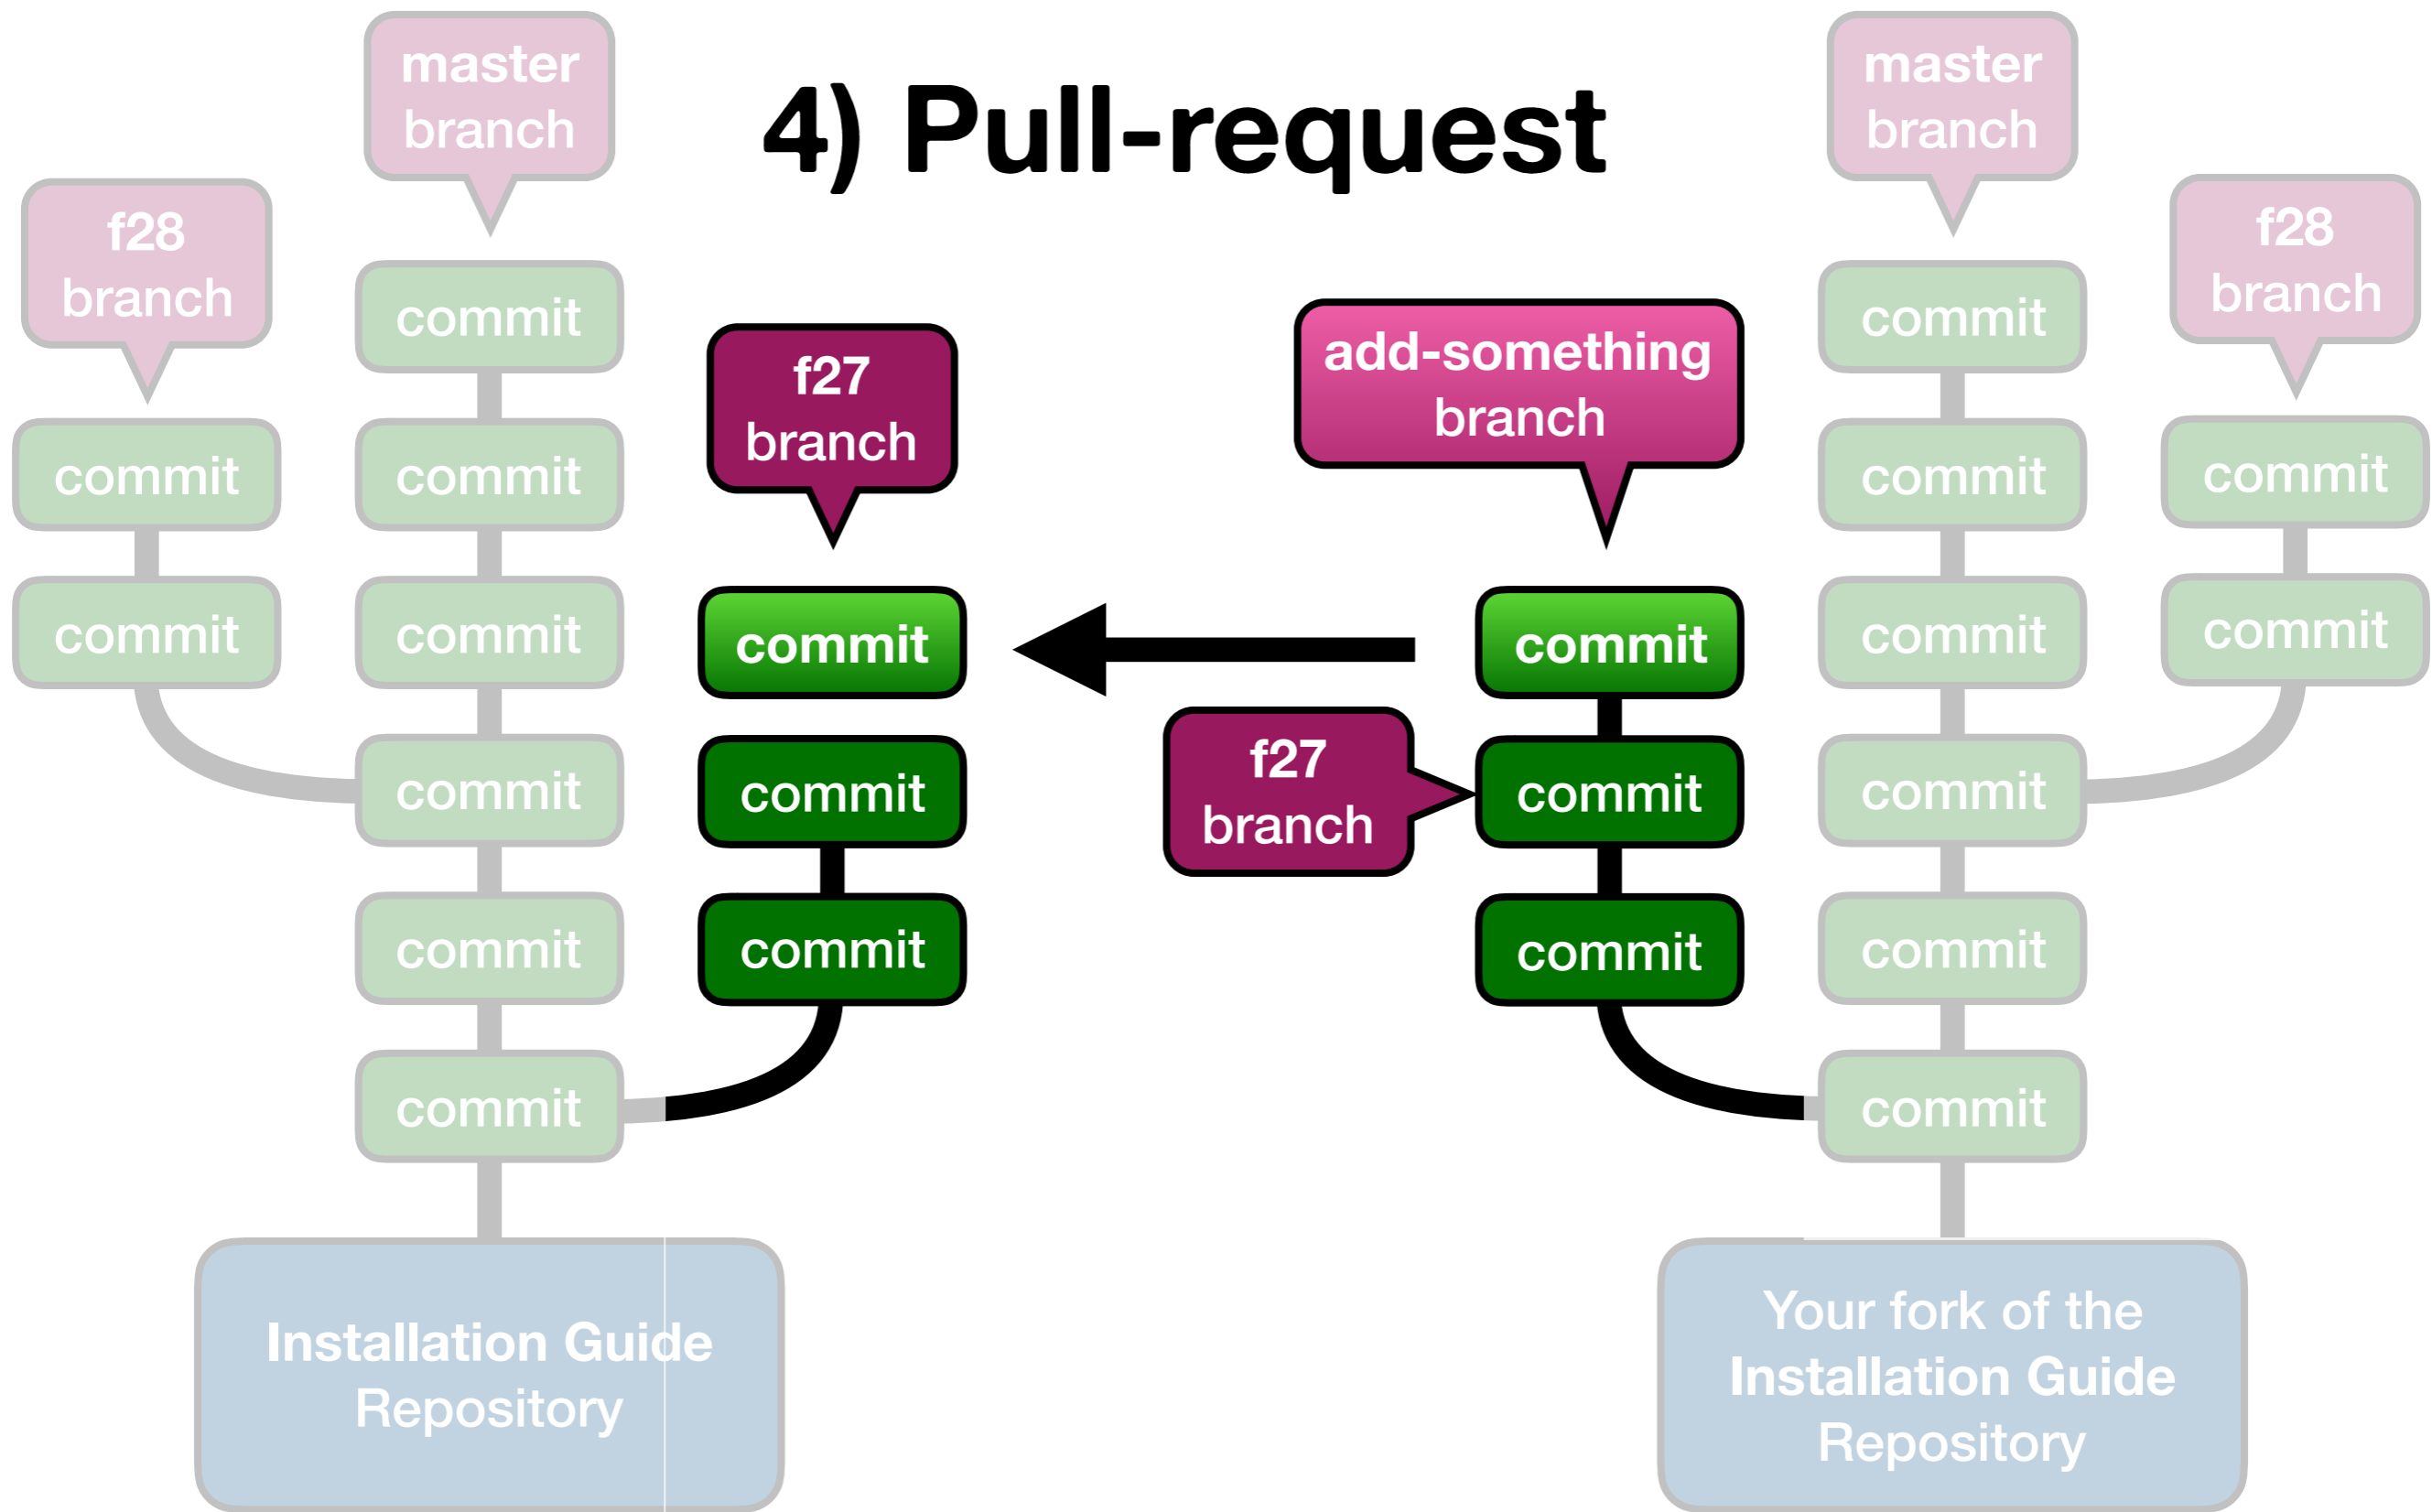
4) Pull-request

master branch

f28 branch

commit

commit

commit

commit

commit

commit

commit

commit

commit

f27 branch

commit

commit

commit

Installation Guide Repository

add-something branch

commit

f27 branch

commit

commit

master branch

f28 branch

commit

commit

commit

commit

commit

commit

commit

commit

commit

Your fork of the Installation Guide Repository